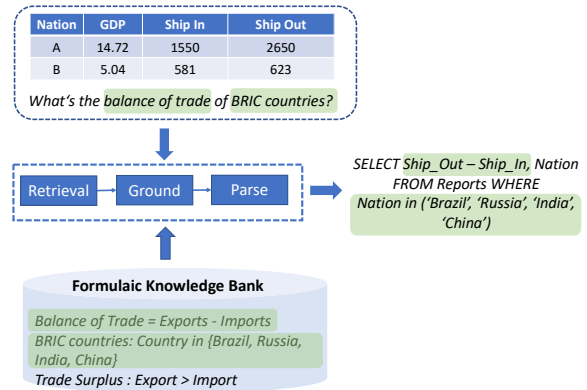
| Nation | GDP | Ship In | Ship Out |
|---|---|---|---|
| A | 14.72 | 1550 | 2650 |
| B | 5.04 | 581 | 623 |

What's the balance of trade of BRIC countries?

Retrieval

Ground

Parse

SELECT Ship_Out – Ship_In, Nation FROM Reports WHERE Nation in ('Brazil', 'Russia', 'India', 'China')

Formulaic Knowledge Bank

Balance of Trade = Exports - Imports

BRIC countries: Country in {Brazil, Russia, India, China}

Trade Surplus : Export > Import